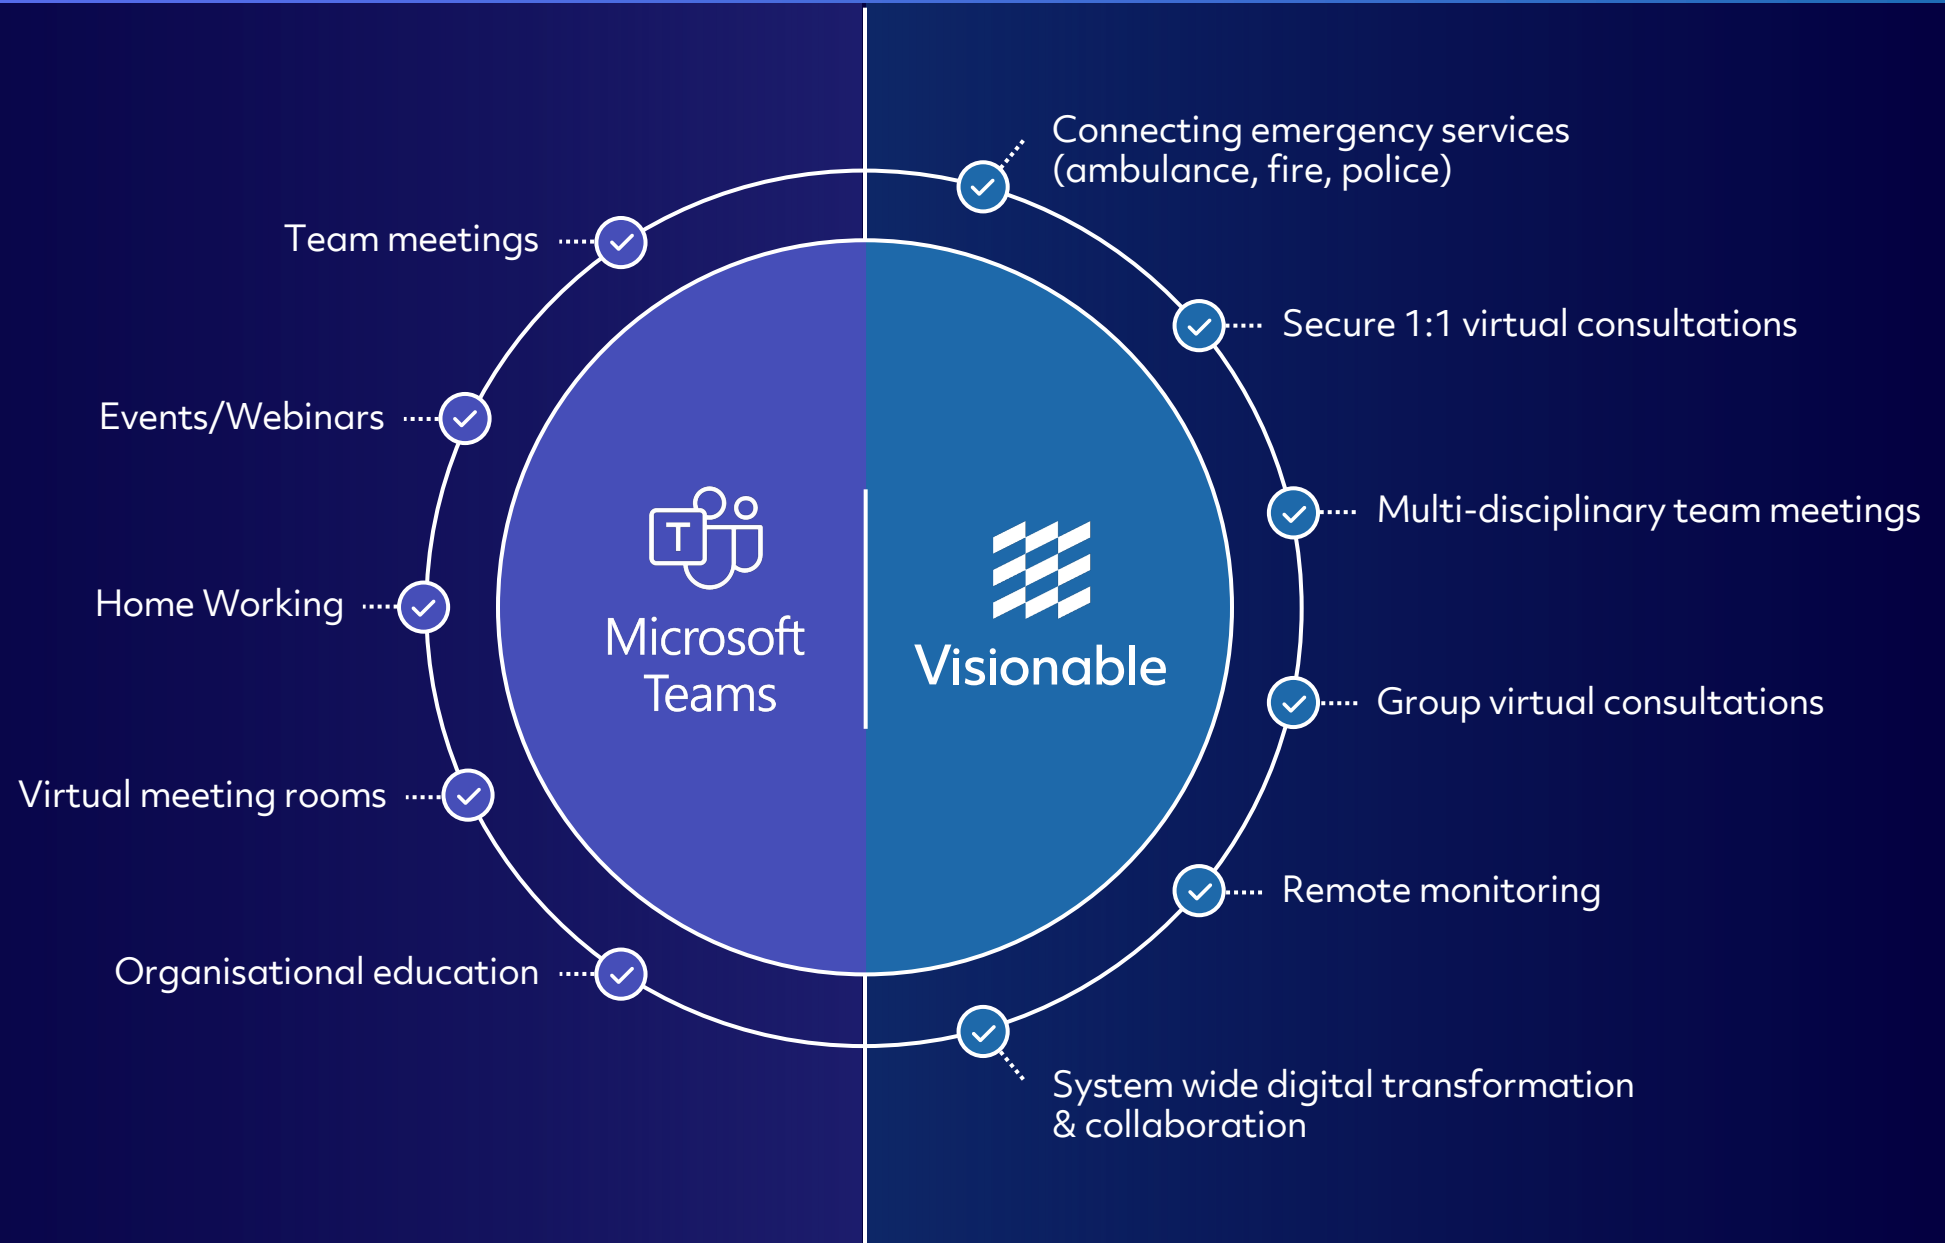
Team meetings

Events/Webinars

Home Working

Virtual meeting rooms

Organisational education

Microsoft Teams

Visionable

Connecting emergency services (ambulance, fire, police)

Secure 1:1 virtual consultations

Multi-disciplinary team meetings

Group virtual consultations

Remote monitoring

System wide digital transformation & collaboration